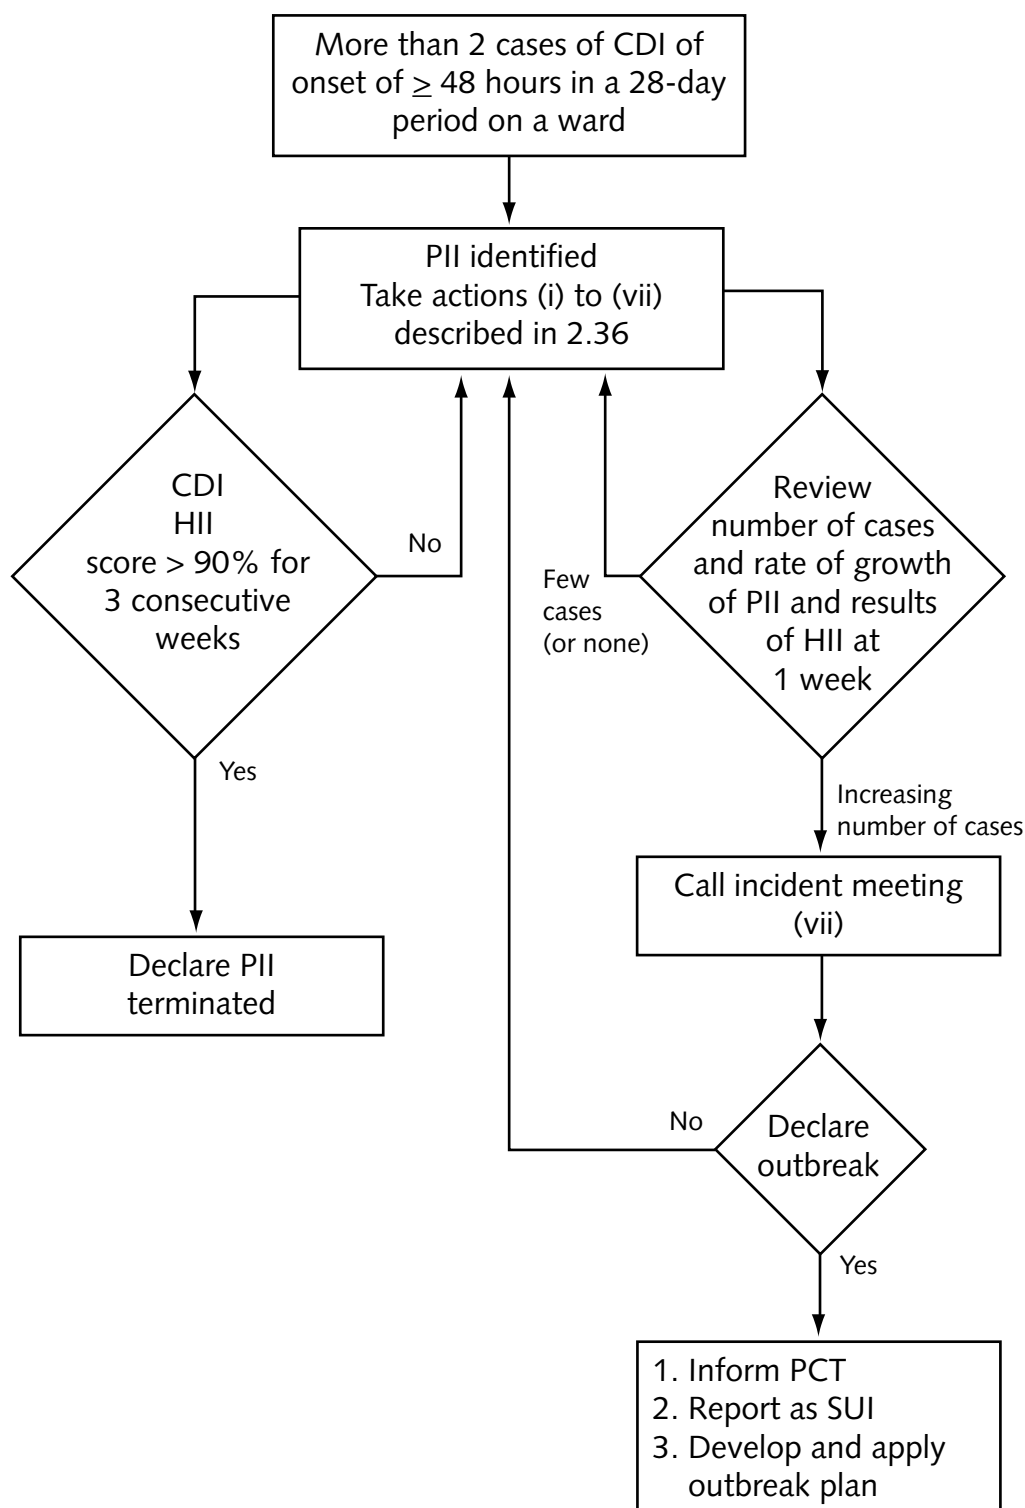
More than 2 cases of CDI of onset of $\geq$ 48 hours in a 28-day period on a ward

PII identified
Take actions (i) to (vii) described in 2.36

CDI
HII
score > 90% for 3 consecutive weeks

No

Yes

Declare PII terminated

Few cases (or none)

Review number of cases and rate of growth of PII and results of HII at 1 week

Increasing number of cases

Call incident meeting (vii)

No

Declare outbreak

Yes

1. Inform PCT
2. Report as SUI
3. Develop and apply outbreak plan